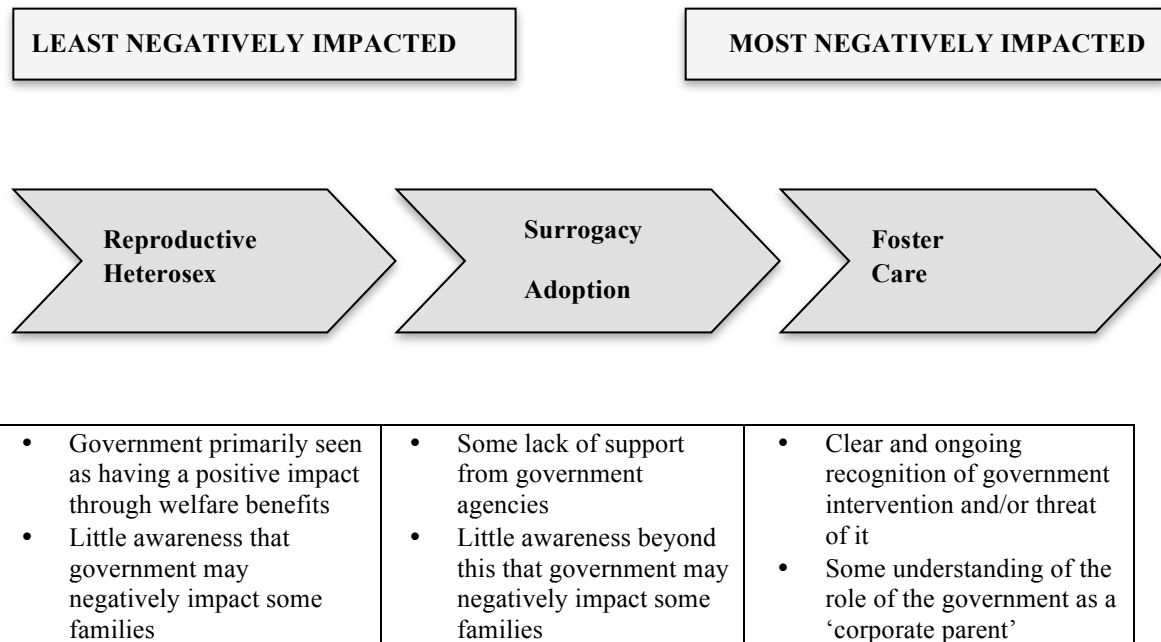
LEAST NEGATIVELY IMPACTED

MOST NEGATIVELY IMPACTED

Reproductive Heterosex

Surrogacy

Adoption

Foster Care

| • Government primarily seen as having a positive impact through welfare benefits • Little awareness that government may negatively impact some families | • Some lack of support from government agencies • Little awareness beyond this that government may negatively impact some families | • Clear and ongoing recognition of government intervention and/or threat of it • Some understanding of the role of the government as a 'corporate parent' |
|---|---|---|